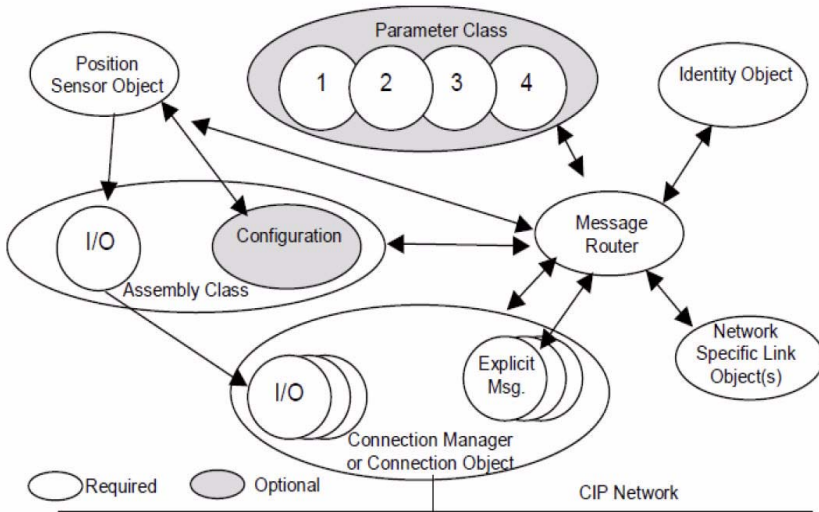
Parameter Class

1

2

3

4

Position Sensor Object

Identity Object

I/O

Configuration

Assembly Class

Message Router

Network Specific Link Object(s)

Explicit Msg.

I/O

Connection Manager or Connection Object

Required

Optional

CIP Network